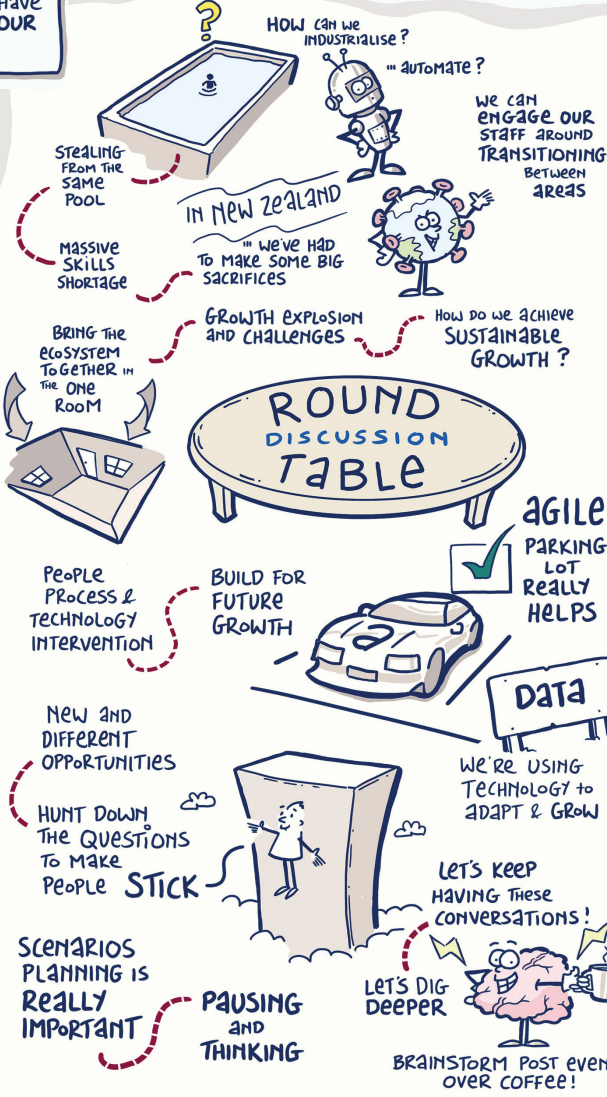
Have OUR

?

HOW CAN WE INDUSTRIALISE?

... AUTOMATE?

WE CAN ENGAGE OUR STAFF AROUND TRANSITIONING BETWEEN AREAS

STEALING FROM THE SAME POOL

IN NEW ZEALAND

... WE'VE HAD TO MAKE SOME BIG SACRIFICES

MASSIVE SKILLS SHORTAGE

BRING THE ECOSYSTEM TOGETHER IN THE ONE ROOM

GROWTH EXPLOSION AND CHALLENGES

HOW DO WE ACHIEVE SUSTAINABLE GROWTH?

ROUND DISCUSSION TABLE

AGILE

PARKING LOT REALLY HELPS

PEOPLE PROCESS & TECHNOLOGY INTERVENTION

BUILD FOR FUTURE GROWTH

DATA

WE'RE USING TECHNOLOGY TO ADAPT & GROW

NEW AND DIFFERENT OPPORTUNITIES

HUNT DOWN THE QUESTIONS TO MAKE PEOPLE STICK

LET'S KEEP HAVING THESE CONVERSATIONS!

SCENARIOS PLANNING IS REALLY IMPORTANT

PAUSING AND THINKING

LET'S DIG DEEPER

BRAINSTORM POST EVEN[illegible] OVER COFFEE!